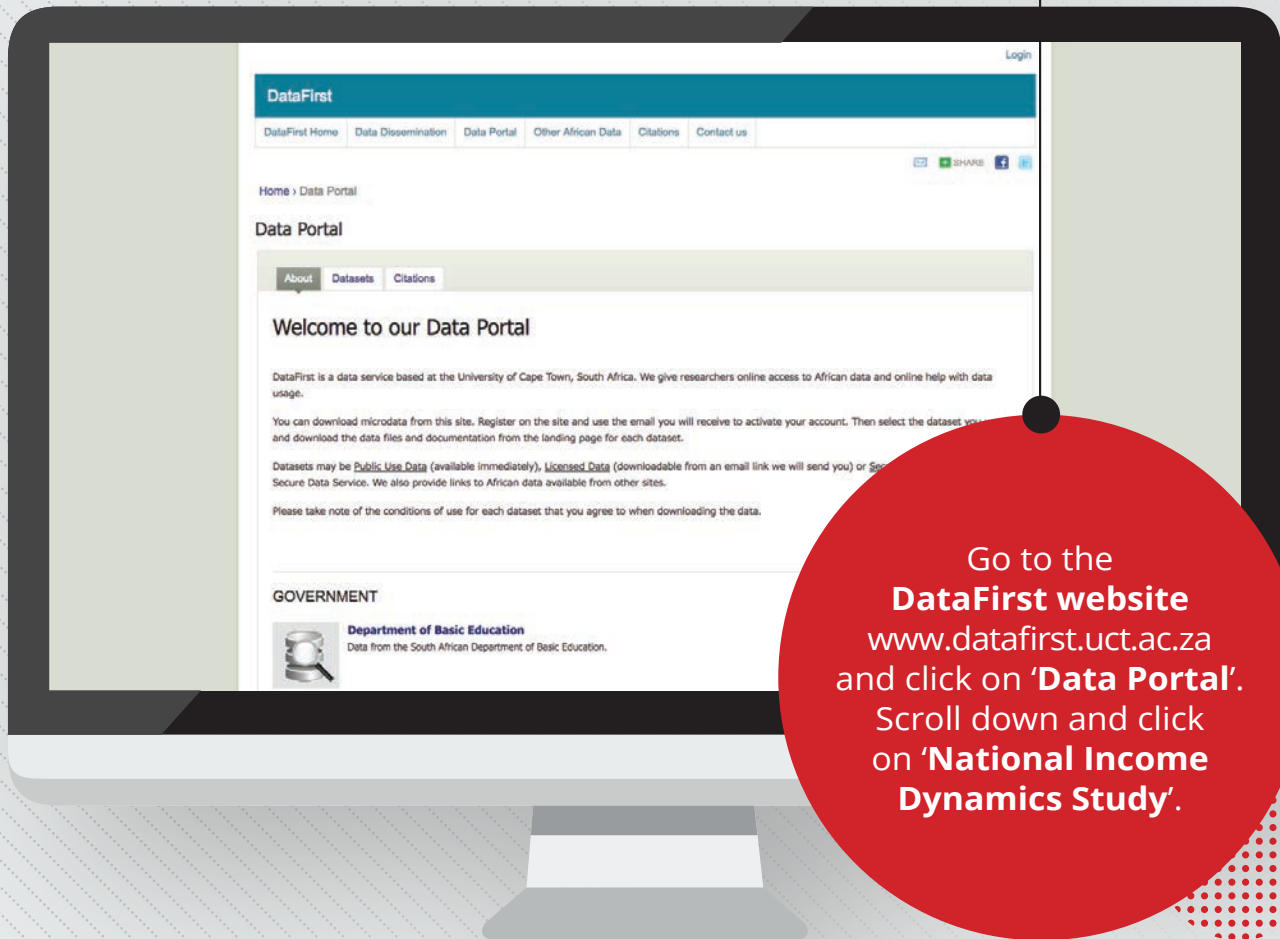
Login

DataFirst

DataFirst Home | Data Dissemination | Data Portal | Other African Data | Citations | Contact us

SHARE

Home › Data Portal

Data Portal

About | Datasets | Citations

Welcome to our Data Portal

DataFirst is a data service based at the University of Cape Town, South Africa. We give researchers online access to African data and online help with data usage.

You can download microdata from this site. Register on the site and use the email you will receive to activate your account. Then select the dataset yo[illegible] and download the data files and documentation from the landing page for each dataset.

Datasets may be Public Use Data (available immediately), Licensed Data (downloadable from an email link we will send you) or Se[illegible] Secure Data Service. We also provide links to African data available from other sites.

Please take note of the conditions of use for each dataset that you agree to when downloading the data.

GOVERNMENT

Department of Basic Education
Data from the South African Department of Basic Education.

Go to the **DataFirst website** www.datafirst.uct.ac.za and click on '**Data Portal**'. Scroll down and click on '**National Income Dynamics Study**'.